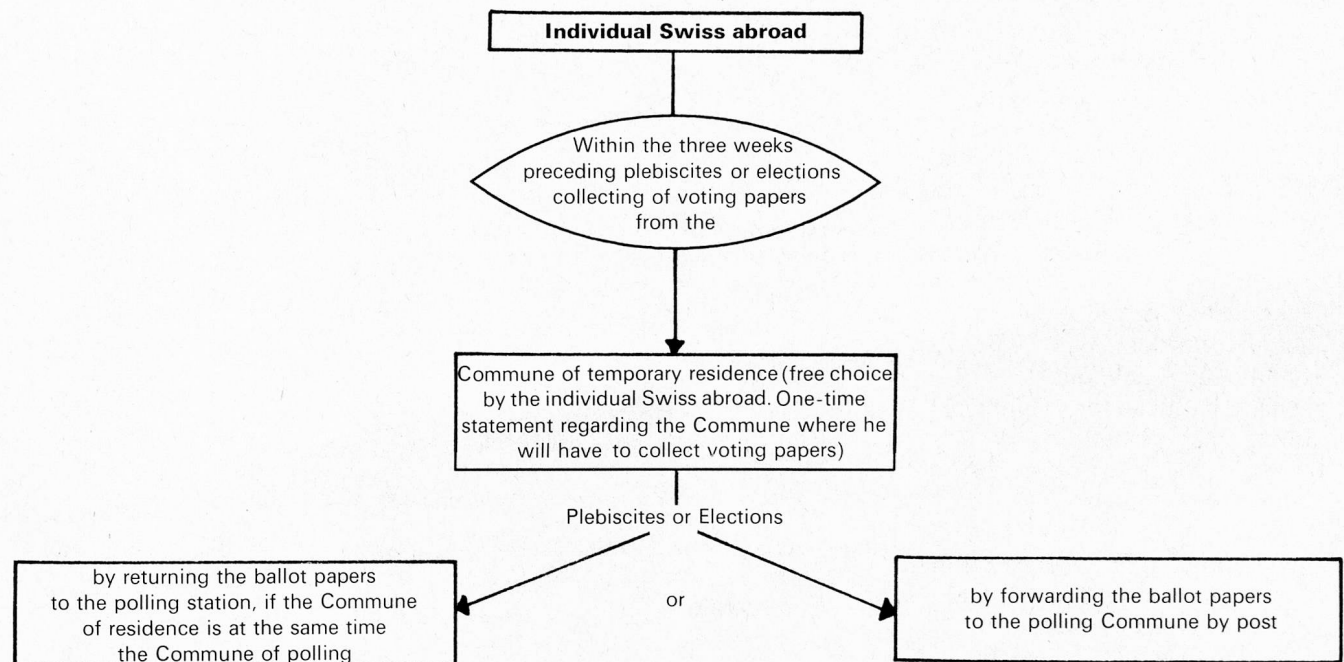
Individual Swiss abroad

Within the three weeks preceding plebiscites or elections collecting of voting papers from the

Commune of temporary residence (free choice by the individual Swiss abroad. One-time statement regarding the Commune where he will have to collect voting papers)

Plebiscites or Elections

by returning the ballot papers to the polling station, if the Commune of residence is at the same time the Commune of polling

or

by forwarding the ballot papers to the polling Commune by post